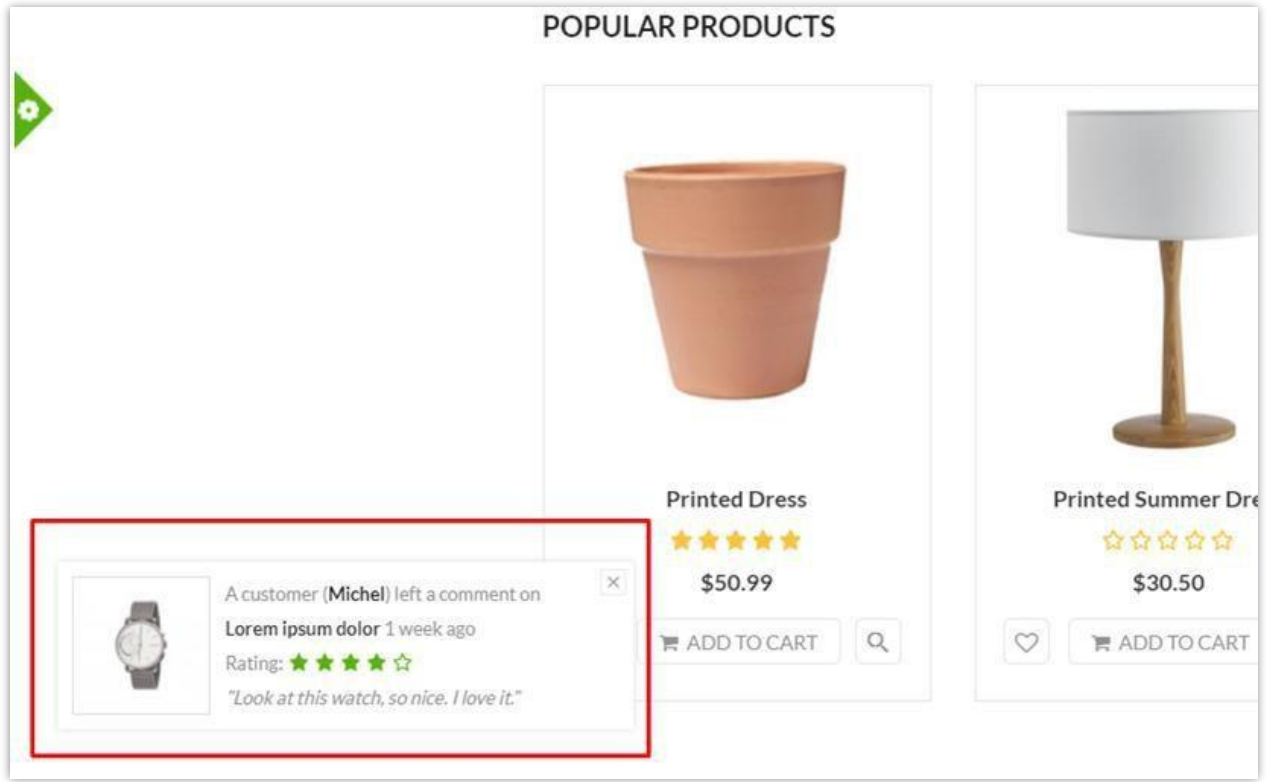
POPULAR PRODUCTS

Printed Dress

$50.99

ADD TO CART

Printed Summer Dre

$30.50

ADD TO CART

A customer (Michel) left a comment on

Lorem ipsum dolor 1 week ago

Rating:

"Look at this watch, so nice. I love it."

×